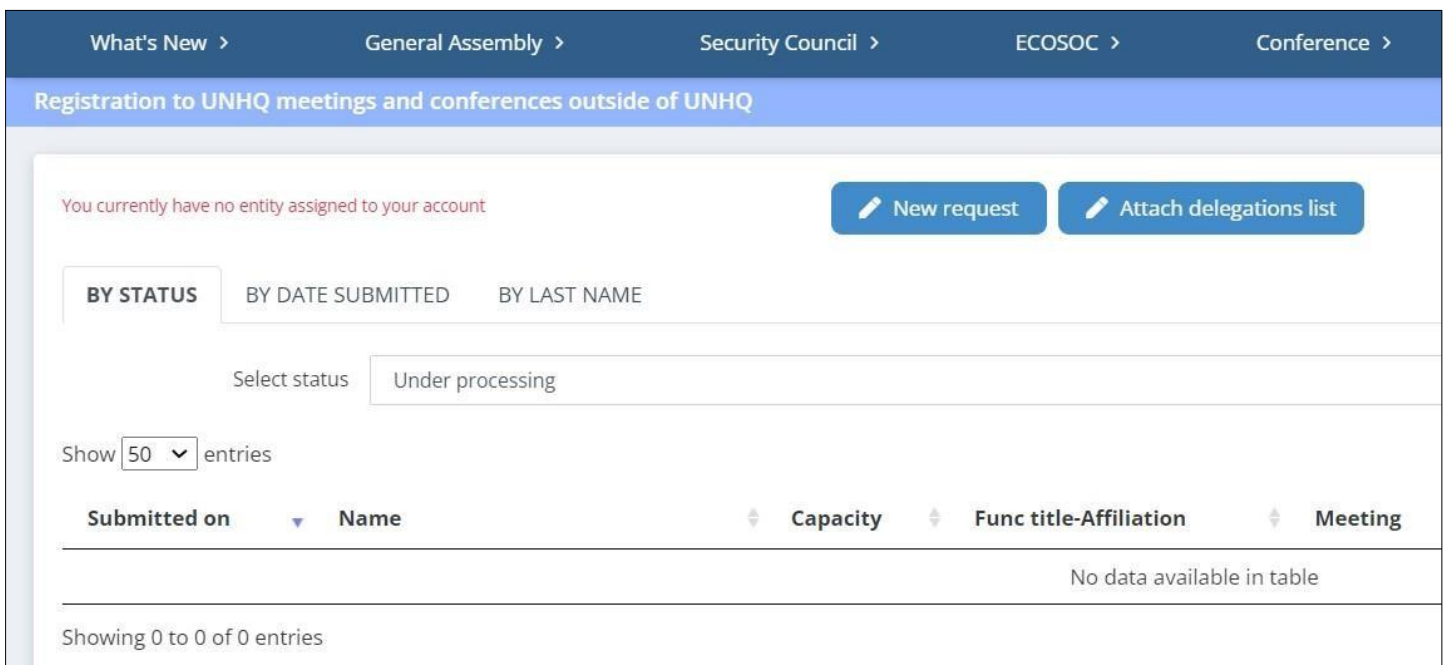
What's New > General Assembly > Security Council > ECOSOC > Conference >

Registration to UNHQ meetings and conferences outside of UNHQ

You currently have no entity assigned to your account

New request

Attach delegations list

BY STATUS BY DATE SUBMITTED BY LAST NAME

Select status Under processing

Show 50 entries

| Submitted on | Name | Capacity | Func title-Affiliation | Meeting |
|---|---|---|---|---|
| | | | No data available in table | |

Showing 0 to 0 of 0 entries